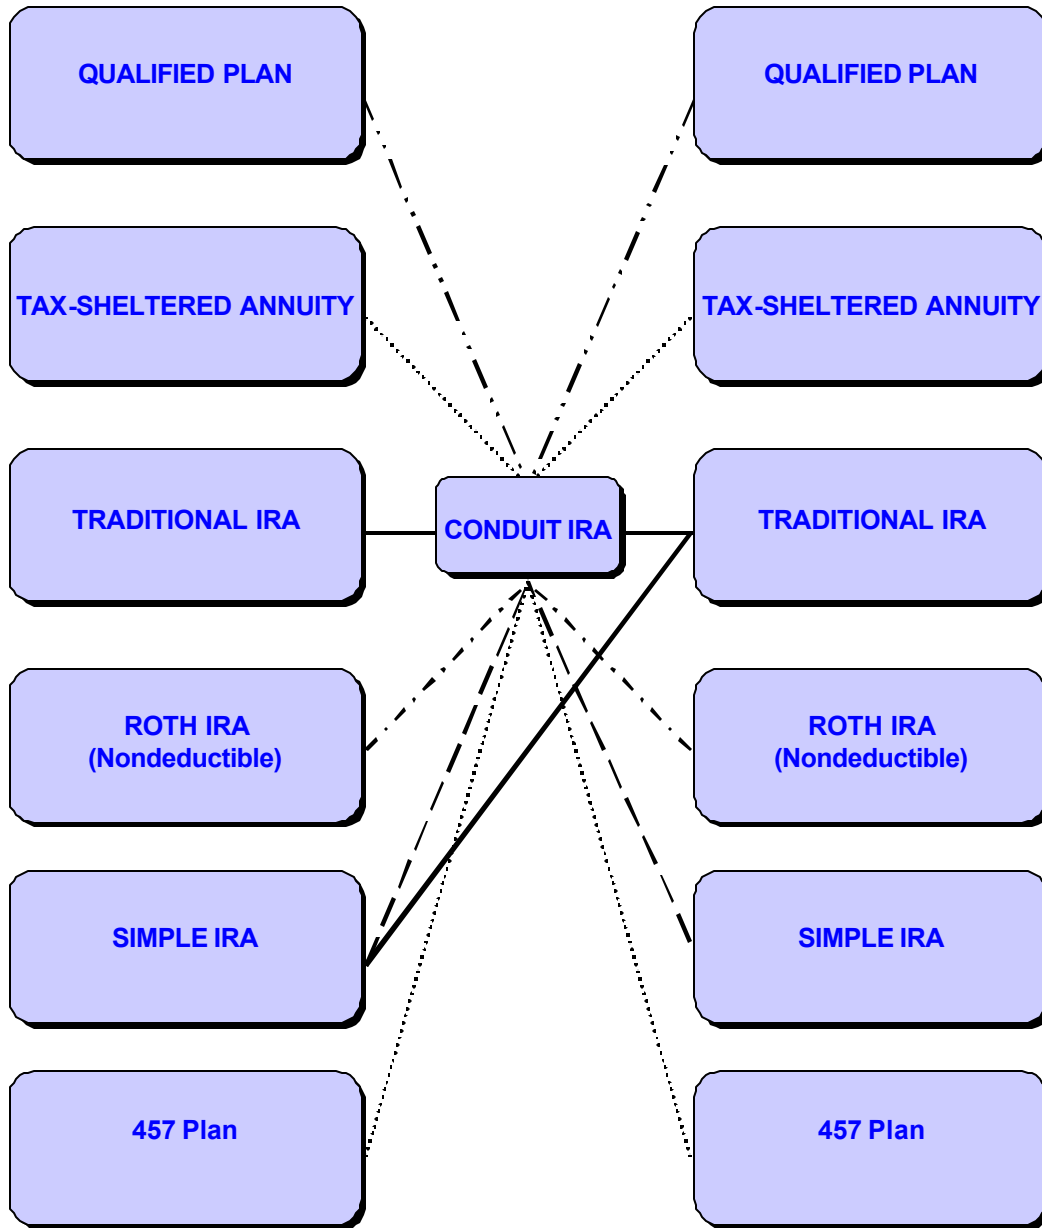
QUALIFIED PLAN

QUALIFIED PLAN

TAX-SHELTERED ANNUITY

TAX-SHELTERED ANNUITY

TRADITIONAL IRA

CONDUIT IRA

TRADITIONAL IRA

ROTH IRA
(Nondeductible)

ROTH IRA
(Nondeductible)

SIMPLE IRA

SIMPLE IRA

457 Plan

457 Plan